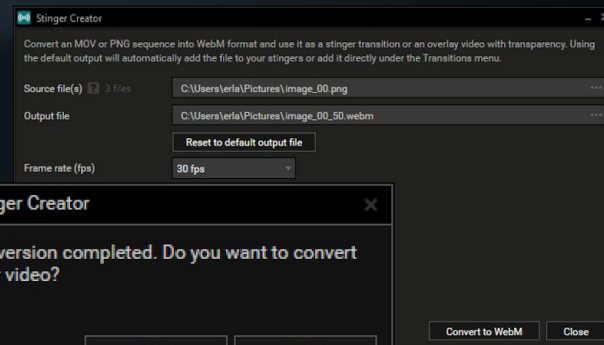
Stinger Creator

Convert an MOV or PNG sequence into WebM format and use it as a stinger transition or an overlay video with transparency. Using the default output will automatically add the file to your stingers or add it directly under the Transitions menu.

Source file(s) ? 3 files C:\Users\erla\Pictures\image_00.png ...

Output file C:\Users\erla\Pictures\image_00_50.webm ...

Reset to default output file

Frame rate (fps) 30 fps

ger Creator ×

version completed. Do you want to convert
video?

Convert to WebM Close